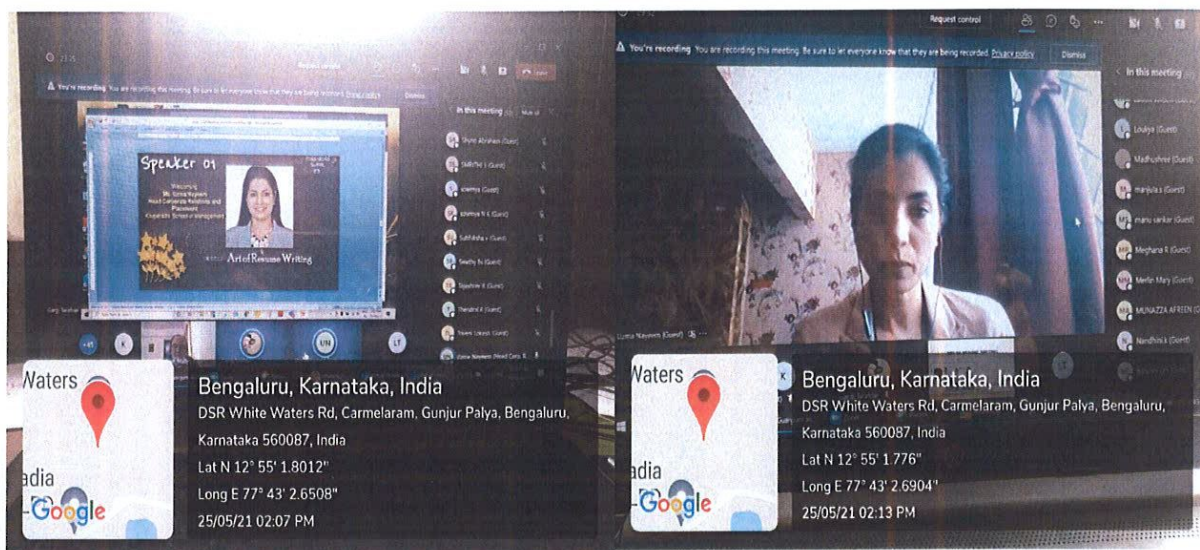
You're recording You are recording this meeting. Be sure to let everyone know that they are being recorded. Privacy policy Dismiss

In this meeting

Speaker 01

Welcoming
Ms. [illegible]
Head Corporate Relations and Placement
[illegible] School of Management

Art of Resume Writing

Shyno Abraham (Guest)
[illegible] (Guest)
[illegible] (Guest)
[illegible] (Guest)
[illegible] (Guest)
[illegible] (Guest)
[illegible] (Guest)
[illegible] (Guest)
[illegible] (Guest)

Waters
adia
Google

Bengaluru, Karnataka, India
DSR White Waters Rd, Carmelaram, Gunjur Palya, Bengaluru, Karnataka 560087, India
Lat N 12° 55' 1.8012"
Long E 77° 43' 2.6508"
25/05/21 02:07 PM

Request control

You're recording You are recording this meeting. Be sure to let everyone know that they are being recorded. Privacy policy Dismiss

In this meeting

Loukya (Guest)
Madhushree (Guest)
manjula s (Guest)
manu sankar (Guest)
Meghana R (Guest)
Merlin Mary (Guest)
MUNAZZA AFREEN (G
Nandhini k (Guest)

Waters
adia
Google

Bengaluru, Karnataka, India
DSR White Waters Rd, Carmelaram, Gunjur Palya, Bengaluru, Karnataka 560087, India
Lat N 12° 55' 1.776"
Long E 77° 43' 2.6904"
25/05/21 02:13 PM